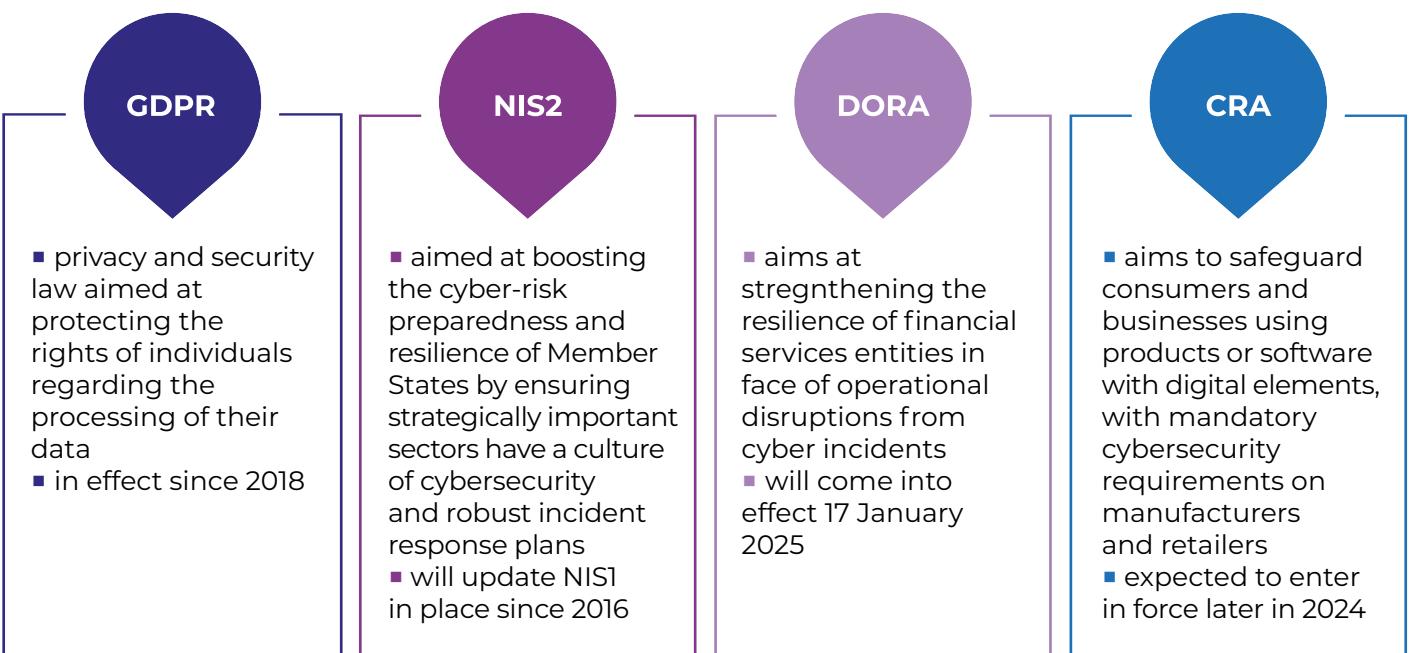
GDPR

■ privacy and security law aimed at protecting the rights of individuals regarding the processing of their data
■ in effect since 2018

NIS2

■ aimed at boosting the cyber-risk preparedness and resilience of Member States by ensuring strategically important sectors have a culture of cybersecurity and robust incident response plans
■ will update NIS1 in place since 2016

DORA

■ aims at stregnthening the resilience of financial services entities in face of operational disruptions from cyber incidents
■ will come into effect 17 January 2025

CRA

■ aims to safeguard consumers and businesses using products or software with digital elements, with mandatory cybersecurity requirements on manufacturers and retailers
■ expected to enter in force later in 2024